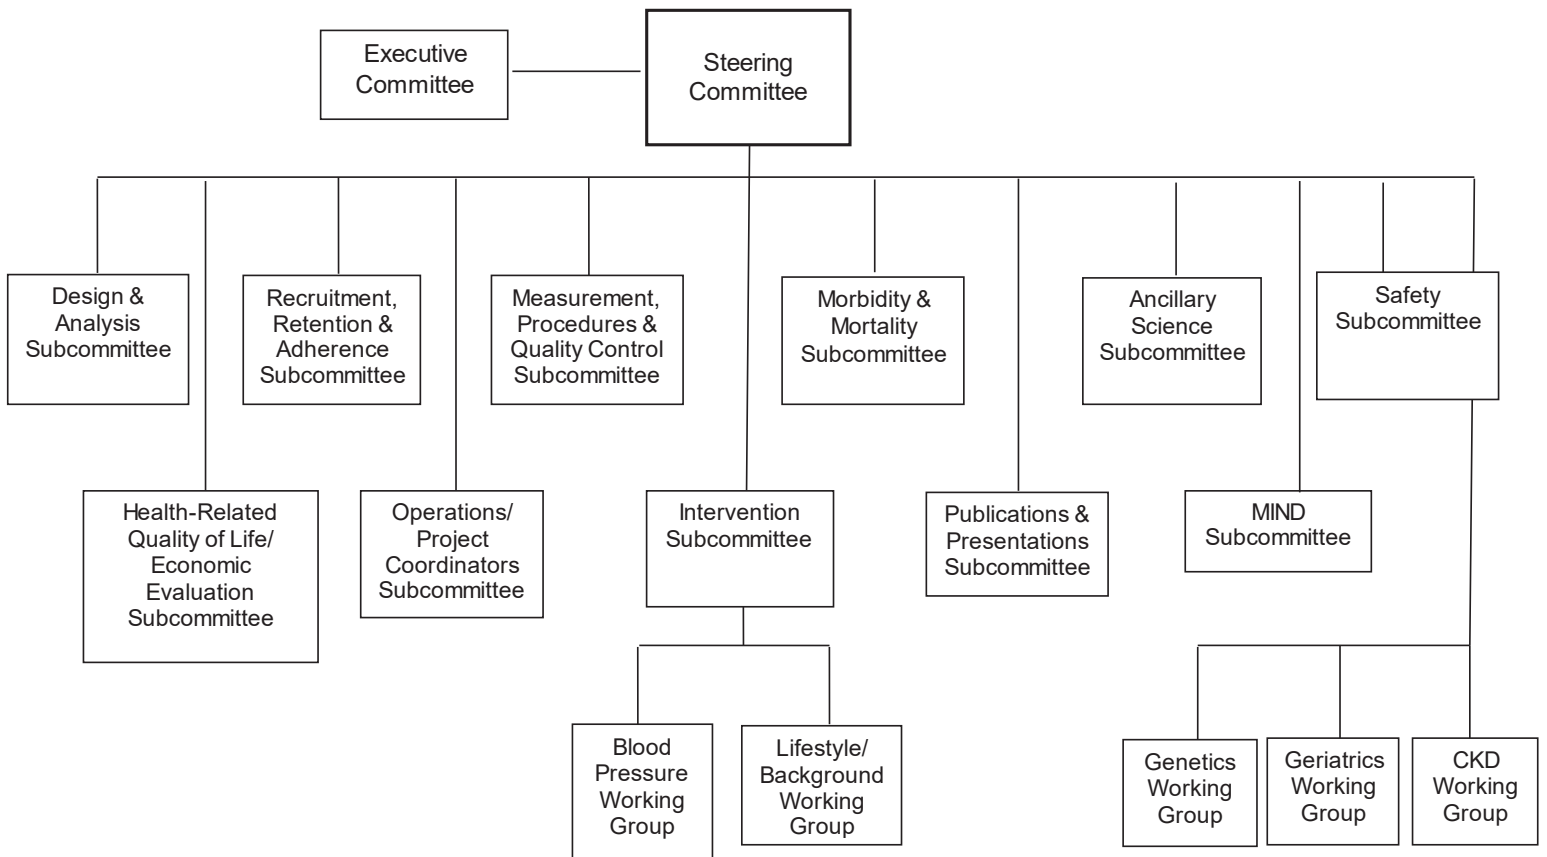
Executive Committee

Steering Committee

Design & Analysis Subcommittee

Recruitment, Retention & Adherence Subcommittee

Measurement, Procedures & Quality Control Subcommittee

Morbidity & Mortality Subcommittee

Ancillary Science Subcommittee

Safety Subcommittee

Health-Related Quality of Life/ Economic Evaluation Subcommittee

Operations/ Project Coordinators Subcommittee

Intervention Subcommittee

Publications & Presentations Subcommittee

MIND Subcommittee

Blood Pressure Working Group

Lifestyle/ Background Working Group

Genetics Working Group

Geriatrics Working Group

CKD Working Group